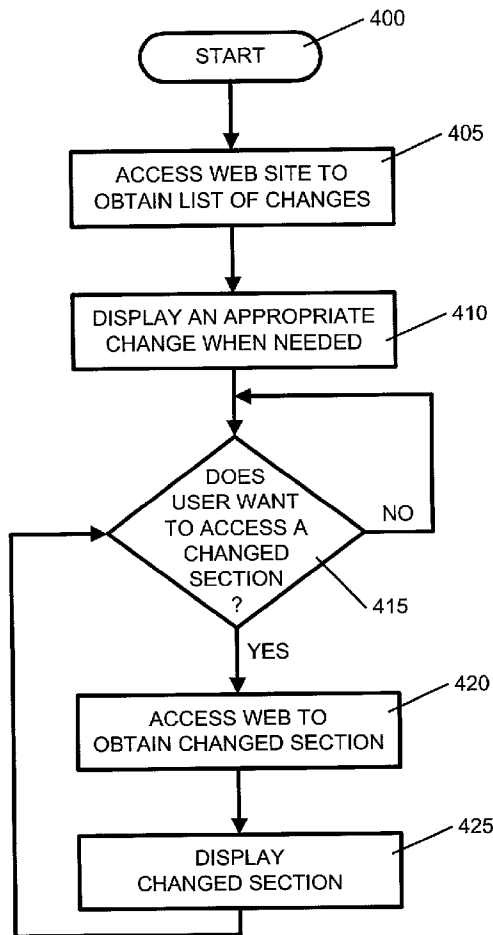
400

START

405

ACCESS WEB SITE TO OBTAIN LIST OF CHANGES

410

DISPLAY AN APPROPRIATE CHANGE WHEN NEEDED

DOES USER WANT TO ACCESS A CHANGED SECTION ?

NO

415

YES

420

ACCESS WEB TO OBTAIN CHANGED SECTION

425

DISPLAY CHANGED SECTION